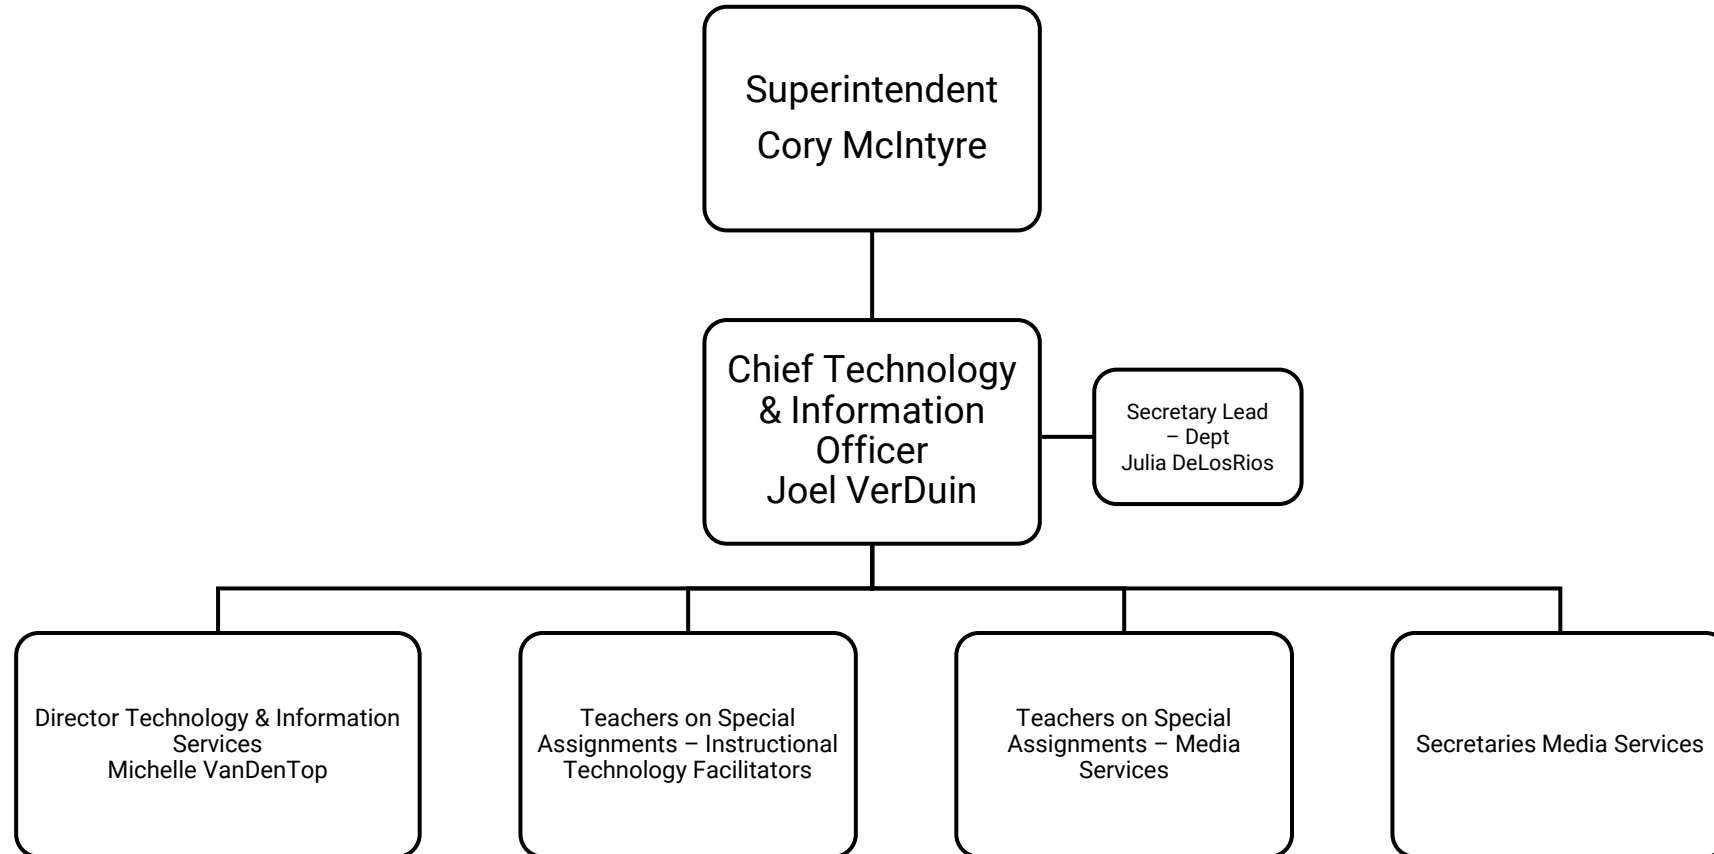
Superintendent
Cory McIntyre

Chief Technology & Information Officer
Joel VerDuin

Secretary Lead – Dept
Julia DeLosRios

Director Technology & Information Services
Michelle VanDenTop

Teachers on Special Assignments – Instructional Technology Facilitators

Teachers on Special Assignments – Media Services

Secretaries Media Services